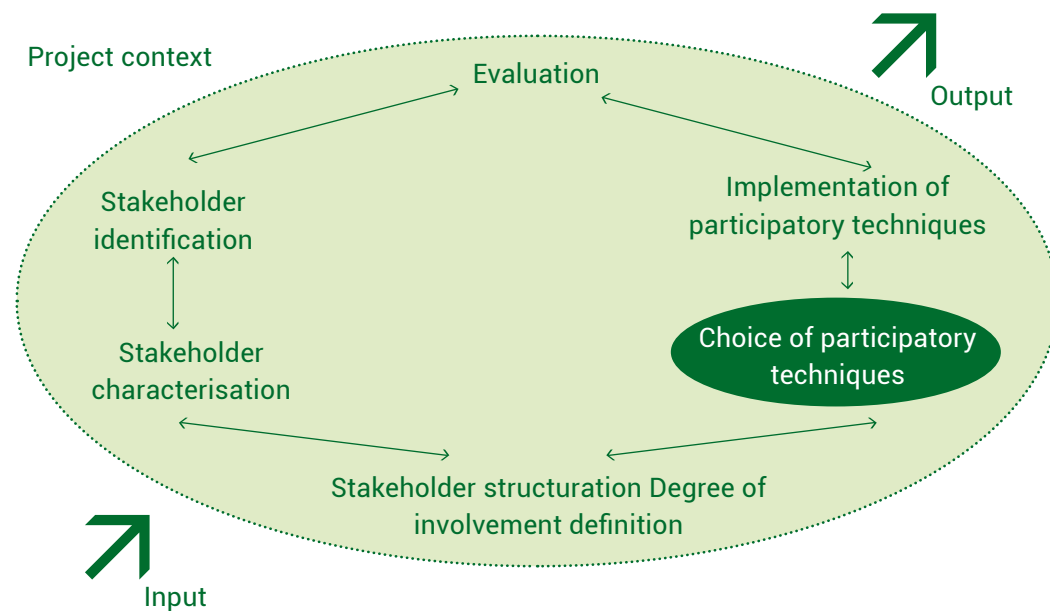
Project context

Output

Evaluation

Stakeholder identification

Implementation of participatory techniques

Stakeholder characterisation

Choice of participatory techniques

Stakeholder structuration Degree of involvement definition

Input